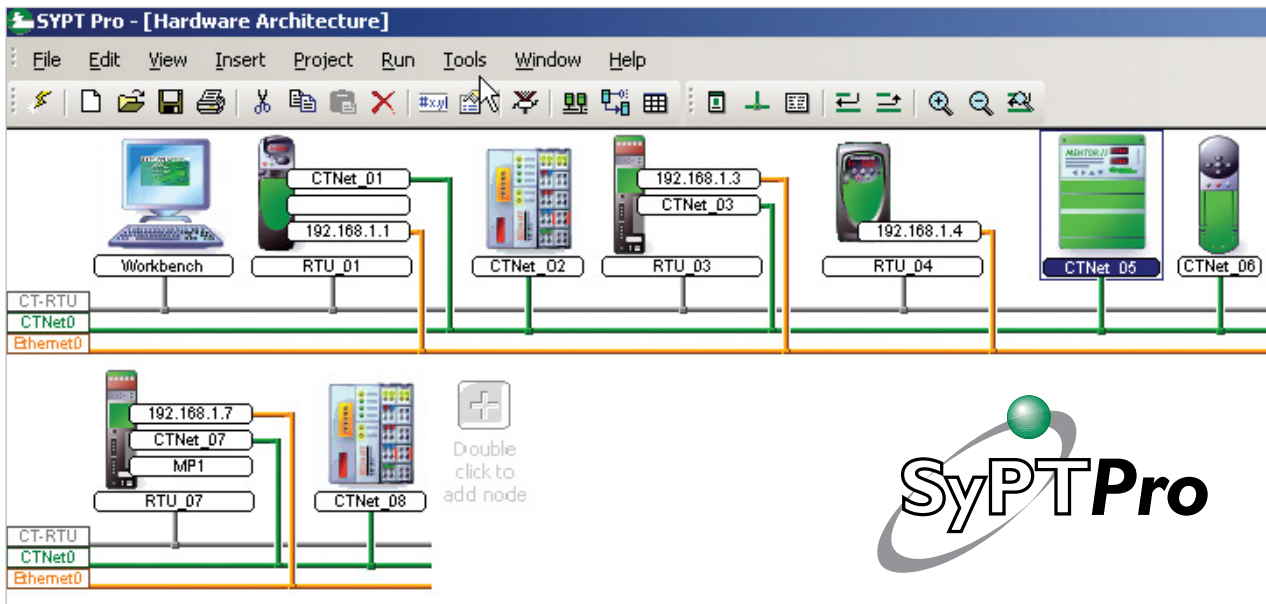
SYPT Pro - [Hardware Architecture]

File Edit View Insert Project Run Tools Window Help

#xyl

CTNet_01

192.168.1.1

192.168.1.3

CTNet_03

192.168.1.4

MENTOR II

Workbench RTU_01 CTNet_02 RTU_03 RTU_04 CTNet_05 CTNet_06

CT-RTU
CTNet0
Ethernet0

192.168.1.7
CTNet_07
MP1

RTU_07 CTNet_08

Double click to add node

CT-RTU
CTNet0
Ethernet0

SyPTPro